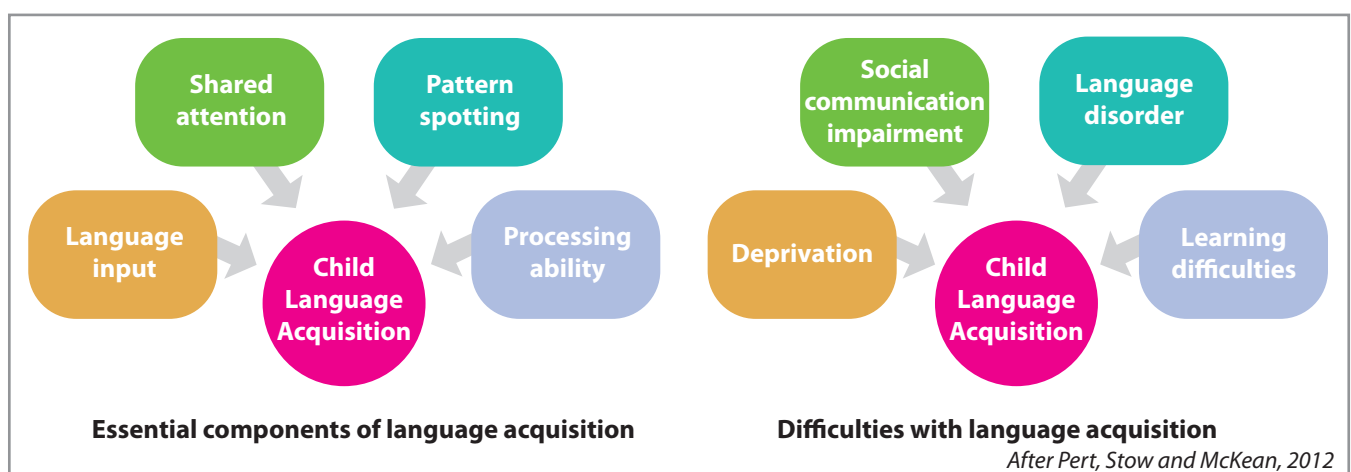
Shared attention

Pattern spotting

Language input

Child Language Acquisition

Processing ability

Essential components of language acquisition

Social communication impairment

Language disorder

Deprivation

Child Language Acquisition

Learning difficulties

Difficulties with language acquisition

After Pert, Stow and McKean, 2012